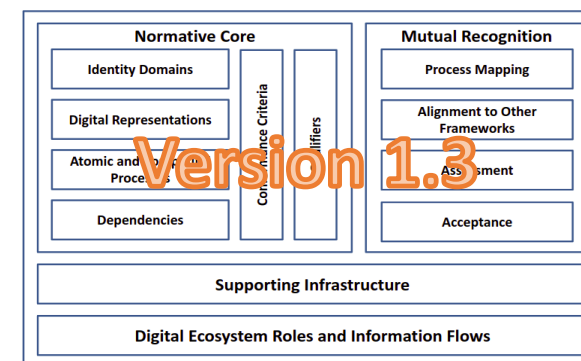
Normative Core

Identity Domains

Digital Representations

Atomic and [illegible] Process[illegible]

Dependencies

Con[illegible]ce Criteria

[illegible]lifiers

Mutual Recognition

Process Mapping

Alignment to Other Frameworks

Ass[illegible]ment

Acceptance

Version 1.3

Supporting Infrastructure

Digital Ecosystem Roles and Information Flows